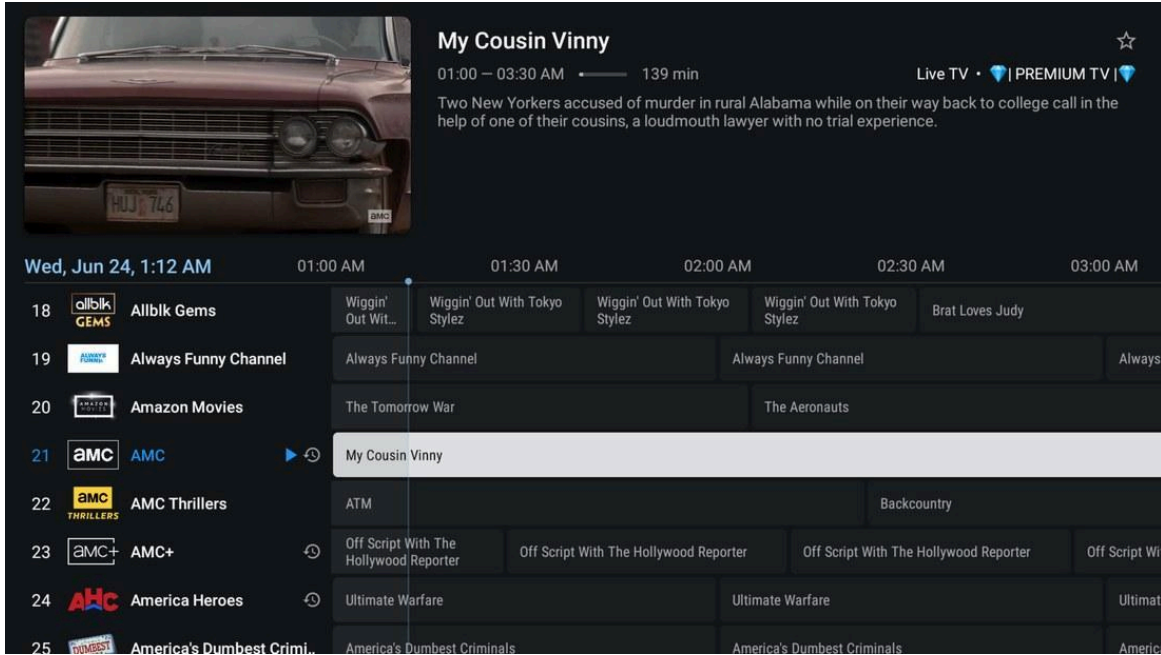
HUJ 746

amc

My Cousin Vinny

01:00 — 03:30 AM 139 min

Live TV • | PREMIUM TV |

Two New Yorkers accused of murder in rural Alabama while on their way back to college call in the help of one of their cousins, a loudmouth lawyer with no trial experience.

Wed, Jun 24, 1:12 AM 01:00 AM 01:30 AM 02:00 AM 02:30 AM 03:00 AM

| | | | | | | | |
|---|---|---|---|---|---|---|---|
| 18 | allblk GEMS | Allblk Gems | Wiggin' Out Wit... | Wiggin' Out With Tokyo Stylez | Wiggin' Out With Tokyo Stylez | Wiggin' Out With Tokyo Stylez | Brat Loves Judy |
| 19 | ALWAYS FUNNY | Always Funny Channel | Always Funny Channel | Always Funny Channel | Always | | |
| 20 | AMAZON MOVIES | Amazon Movies | The Tomorrow War | The Aeronauts | | | |
| 21 | amc | AMC | My Cousin Vinny | | | | |
| 22 | amc THRILLERS | AMC Thrillers | ATM | Backcountry | | | |
| 23 | amc+ | AMC+ | Off Script With The Hollywood Reporter | Off Script With The Hollywood Reporter | Off Script With The Hollywood Reporter | Off Script Wi | |
| 24 | AHC | America Heroes | Ultimate Warfare | Ultimate Warfare | Ultimat | | |
| 25 | DUMBEST | America's Dumbest Crimi.. | America's Dumbest Criminals | America's Dumbest Criminals | Americ | | |